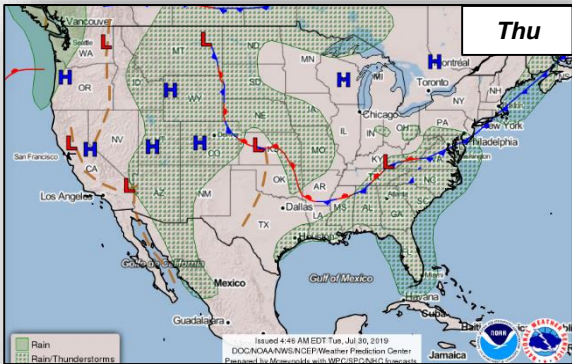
Thu

Vancouver
Seattle
WA
MT
OR
ID
H
L
H
Montreal
Toronto
NY
Boston
New York
Philadelphia
MI
IL
Chicago
OH
KY
TN
NC
MS
AL
LA
AR
OK
TX
Dallas
NM
AZ
CA
NV
San Francisco
Los Angeles
Mexico
Guadalajara
Gulf of Mexico
Havana
Jamaica
Golfo de California

Rain
Rain/Thunderstorms

Issued 4:46 AM EDT Tue, Jul 30, 2019
DOC/NOAA/NWS/NCEP/Weather Prediction Center
Prepared by Mcreynolds with WPC/SPC/NHC forecasts